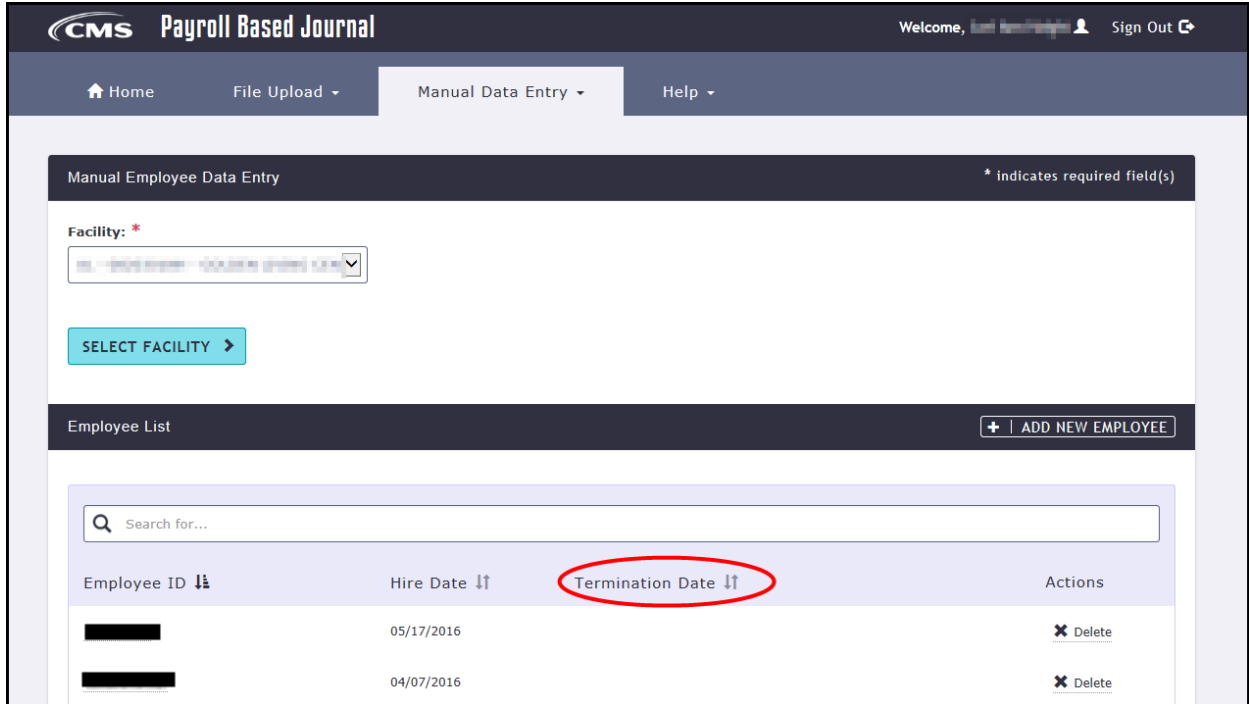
CMS Payroll Based Journal

Welcome, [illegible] Sign Out

Home File Upload Manual Data Entry Help

Manual Employee Data Entry

* indicates required field(s)

Facility: *

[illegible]

SELECT FACILITY

Employee List

+ | ADD NEW EMPLOYEE

Search for...

| Employee ID | Hire Date | Termination Date | Actions |
|---|---|---|---|
| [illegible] | 05/17/2016 | | Delete |
| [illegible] | 04/07/2016 | | Delete |